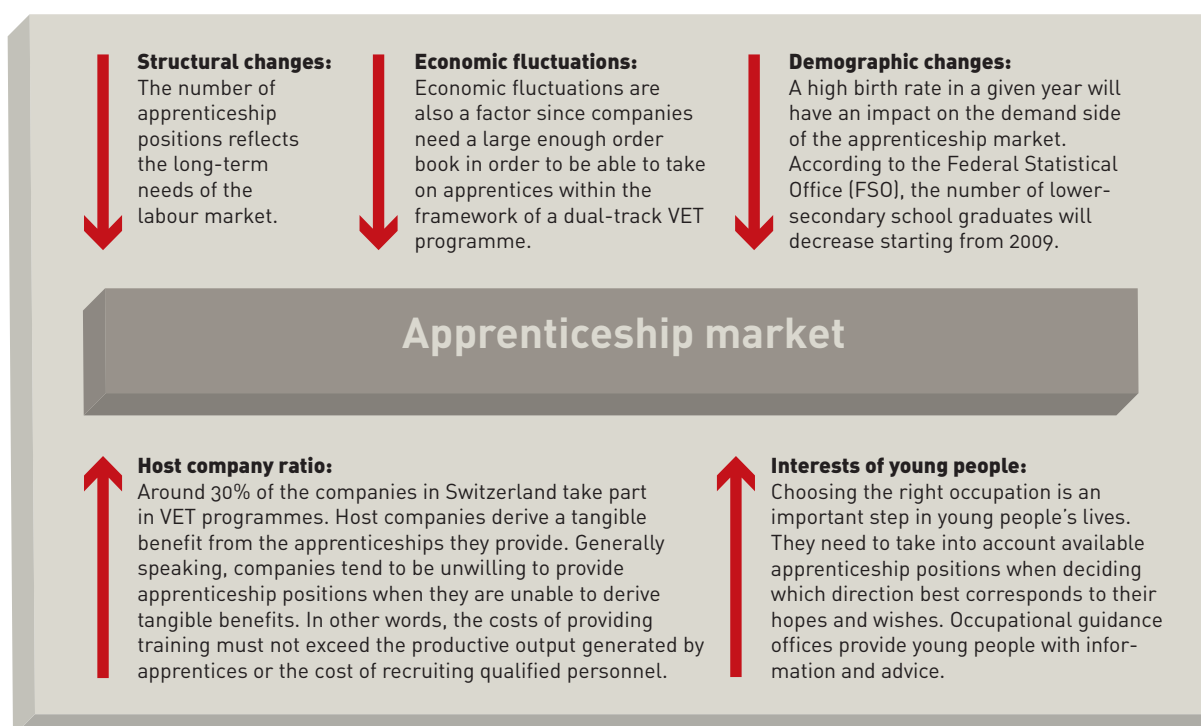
**Structural changes:**
The number of apprenticeship positions reflects the long-term needs of the labour market.

**Economic fluctuations:**
Economic fluctuations are also a factor since companies need a large enough order book in order to be able to take on apprentices within the framework of a dual-track VET programme.

**Demographic changes:**
A high birth rate in a given year will have an impact on the demand side of the apprenticeship market. According to the Federal Statistical Office (FSO), the number of lower-secondary school graduates will decrease starting from 2009.

Apprenticeship market

**Host company ratio:**
Around 30% of the companies in Switzerland take part in VET programmes. Host companies derive a tangible benefit from the apprenticeships they provide. Generally speaking, companies tend to be unwilling to provide apprenticeship positions when they are unable to derive tangible benefits. In other words, the costs of providing training must not exceed the productive output generated by apprentices or the cost of recruiting qualified personnel.

**Interests of young people:**
Choosing the right occupation is an important step in young people's lives. They need to take into account available apprenticeship positions when deciding which direction best corresponds to their hopes and wishes. Occupational guidance offices provide young people with information and advice.